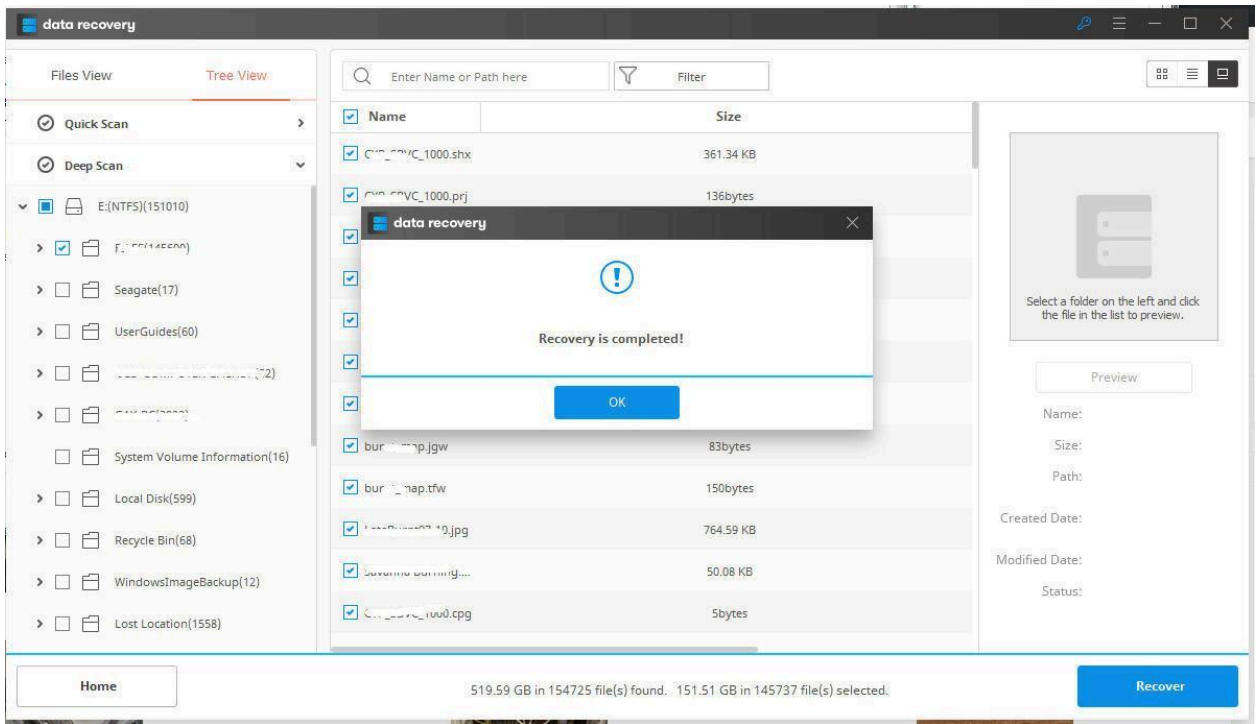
data recovery

Files View
Tree View

Quick Scan

Deep Scan

E:(NTFS)(151010)

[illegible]

Seagate(17)

UserGuides(60)

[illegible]

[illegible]

System Volume Information(16)

Local Disk(599)

Recycle Bin(68)

WindowsImageBackup(12)

Lost Location(1558)

Enter Name or Path here

Filter

| Name | Size |
|---|---|
| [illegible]_1000.shx | 361.34 KB |
| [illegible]_1000.prj | 136bytes |
| bur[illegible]p.jgw | 83bytes |
| bur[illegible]nap.tfw | 150bytes |
| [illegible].jpg | 764.59 KB |
| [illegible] | 50.08 KB |
| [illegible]1000.cpg | 5bytes |

data recovery

Recovery is completed!

OK

Select a folder on the left and click the file in the list to preview.

Preview

Name:
Size:
Path:
Created Date:
Modified Date:
Status:

Home

519.59 GB in 154725 file(s) found. 151.51 GB in 145737 file(s) selected.

Recover